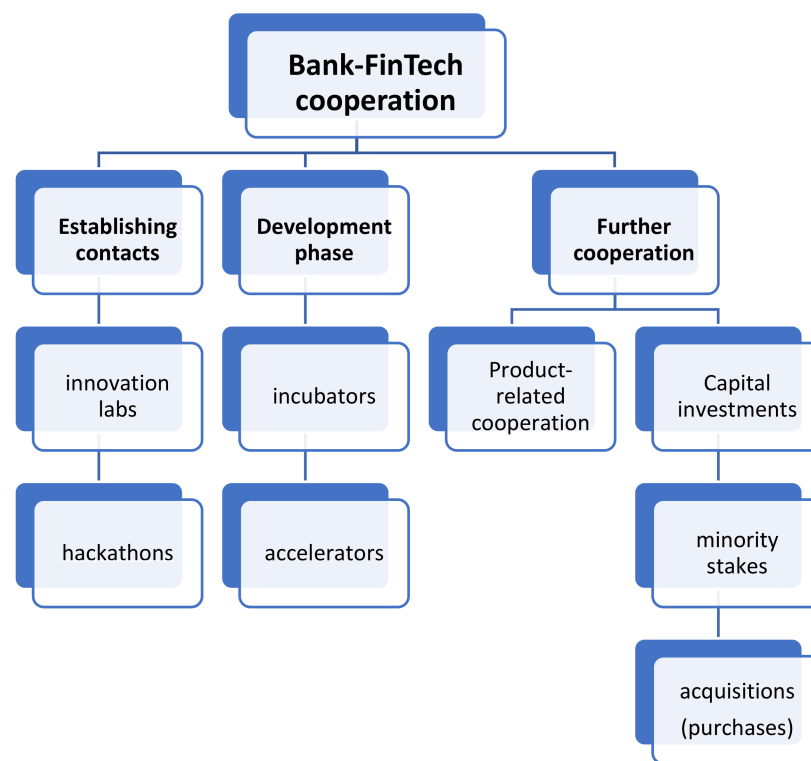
Bank-FinTech cooperation

Establishing contacts

Development phase

Further cooperation

innovation labs

incubators

Product-related cooperation

Capital investments

hackathons

accelerators

minority stakes

acquisitions (purchases)